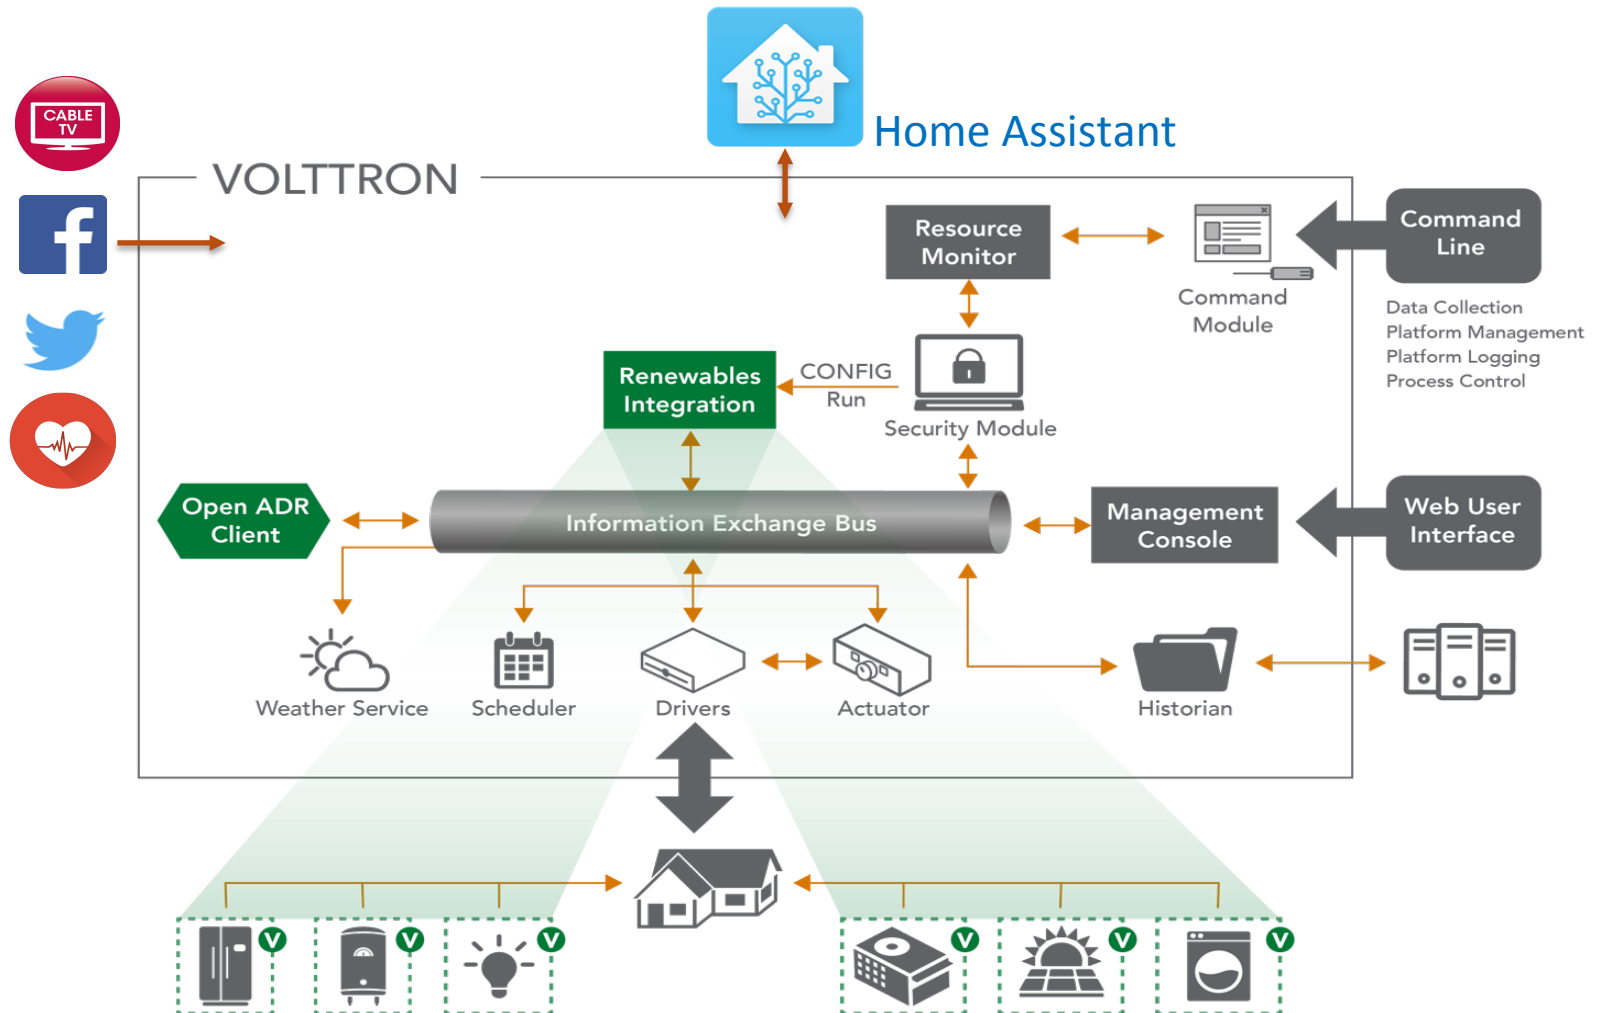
CABLE TV

Home Assistant

VOLTTRON

Resource Monitor

Command Module

Command Line

Data Collection
Platform Management
Platform Logging
Process Control

Renewables Integration

CONFIG
Run

Security Module

Open ADR Client

Information Exchange Bus

Management Console

Web User Interface

Weather Service

Scheduler

Drivers

Actuator

Historian

V
V
V
V
V
V